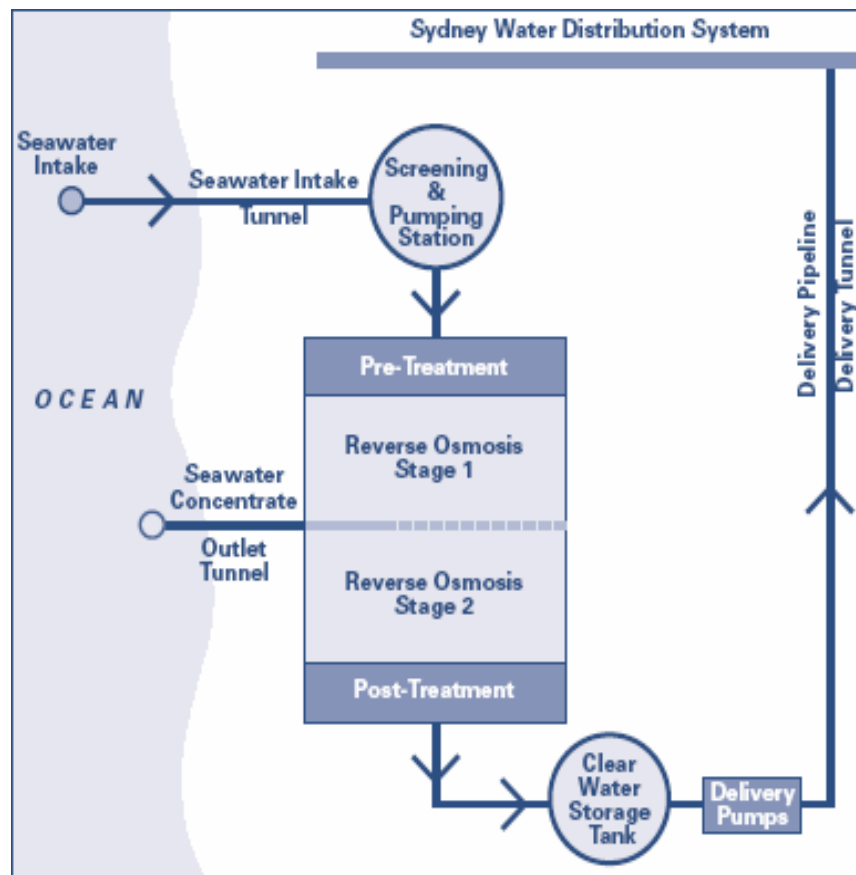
Sydney Water Distribution System

Seawater Intake

Seawater Intake Tunnel

Screening & Pumping Station

Delivery Pipeline

Delivery Tunnel

OCEAN

Pre-Treatment

Reverse Osmosis Stage 1

Seawater Concentrate

Outlet Tunnel

Reverse Osmosis Stage 2

Post-Treatment

Clear Water Storage Tank

Delivery Pumps